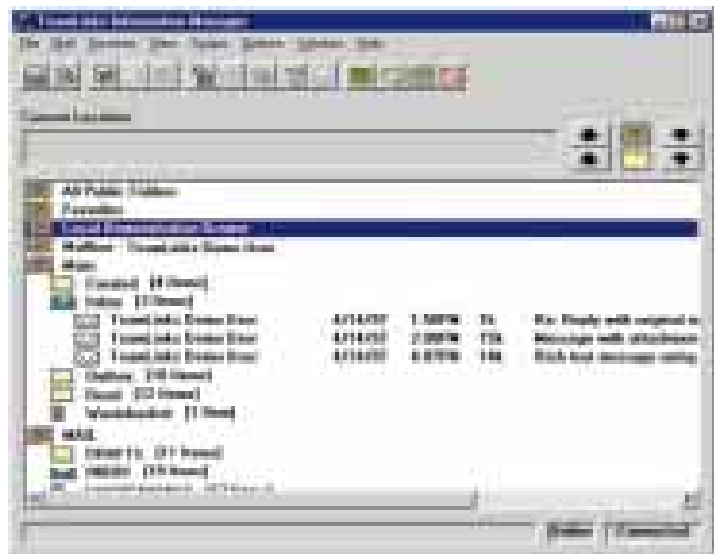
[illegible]

File Edit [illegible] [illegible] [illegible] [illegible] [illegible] Help

Current Location

All Public Folders
Favorites
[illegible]
Mailbox - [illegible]
Mail
Contacts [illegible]
Inbox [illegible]
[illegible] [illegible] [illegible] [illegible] Re: Reply with original m
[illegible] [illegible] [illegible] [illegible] Message with attachment
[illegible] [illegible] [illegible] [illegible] Rich text message using
Outbox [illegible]
Sent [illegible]
Wastebasket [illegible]
MAIL
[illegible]
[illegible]

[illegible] Connected